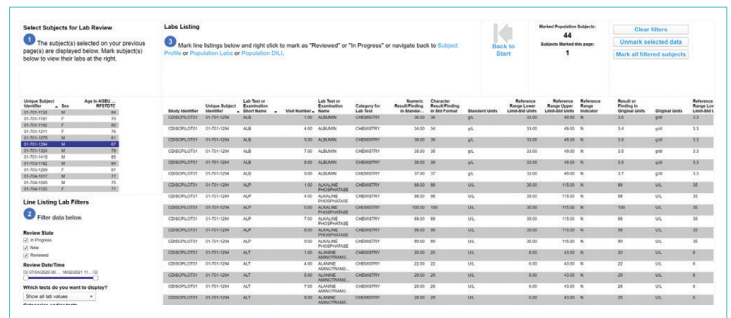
Select Subjects for Lab Review

1 The subject(s) selected on your previous page(s) are displayed below. Mark subject(s) below to view their labs at the right.

Labs Listing

3 Mark line listings below and right click to mark as "Reviewed" or "In Progress" or navigate back to Subject Profile or Population Labs or Population DILL

Back to Start

Marked Population Subjects:
44
Subjects Marked this page:
1

Clear filters
Unmark selected data
Mark all filtered subjects

| Unique Subject Identifier | Sex | Age in AGEU RFSTDTC |
|---|---|---|
| 01-701-1015 | F | 63 |
| 01-701-1181 | F | 79 |
| 01-701-1192 | F | 80 |
| 01-701-1211 | F | 76 |
| 01-701-1275 | M | 61 |
| 01-701-1294 | M | 87 |
| 01-701-1324 | M | 79 |
| 01-701-1415 | M | 85 |
| 01-701-1192 | M | 80 |
| 01-703-1299 | F | 81 |
| 01-704-1017 | M | 77 |
| 01-704-1065 | M | 75 |
| 01-704-1120 | F | 77 |

Line Listing Lab Filters

2 Filter data below.

Review State
In Progress
New
Reviewed

Review Date/Time
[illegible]

Which tests do you want to display?
Show all lab values

| Study Identifier | Unique Subject Identifier | Lab Test or Examination Short Name | Visit Number | Lab Test or Examination Name | Category for Lab Test | Numeric Result/Finding in Standard Units | Character Result/Finding in Std Format | Standard Units | Reference Range Lower Limit-Std Units | Reference Range Upper Limit-Std Units | Reference Range Indicator | Result or Finding in Original Units | Original Units | Reference Range Lo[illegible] |
|---|---|---|---|---|---|---|---|---|---|---|---|---|---|---|
| CDISCPILOT01 | 01-701-1294 | ALB | 1.00 | ALBUMIN | CHEMISTRY | 36.00 | 36 | g/L | 33.00 | 49.00 | N | 3.6 | g/dL | 3.3 |
| CDISCPILOT01 | 01-701-1294 | ALB | 4.00 | ALBUMIN | CHEMISTRY | 34.00 | 34 | g/L | 33.00 | 49.00 | N | 3.4 | g/dL | 3.3 |
| CDISCPILOT01 | 01-701-1294 | ALB | 5.00 | ALBUMIN | CHEMISTRY | 35.00 | 35 | g/L | 33.00 | 49.00 | N | 3.5 | g/dL | 3.3 |
| CDISCPILOT01 | 01-701-1294 | ALB | 7.00 | ALBUMIN | CHEMISTRY | 35.00 | 35 | g/L | 33.00 | 49.00 | N | 3.5 | g/dL | 3.3 |
| CDISCPILOT01 | 01-701-1294 | ALB | 8.00 | ALBUMIN | CHEMISTRY | 35.00 | 35 | g/L | 33.00 | 49.00 | N | 3.5 | g/dL | 3.3 |
| CDISCPILOT01 | 01-701-1294 | ALB | 9.00 | ALBUMIN | CHEMISTRY | 37.00 | 37 | g/L | 33.00 | 49.00 | N | 3.7 | g/dL | 3.3 |
| CDISCPILOT01 | 01-701-1294 | ALP | 1.00 | ALKALINE PHOSPHATASE | CHEMISTRY | 69.00 | 69 | U/L | 35.00 | 115.00 | N | 69 | U/L | 35 |
| CDISCPILOT01 | 01-701-1294 | ALP | 4.00 | ALKALINE PHOSPHATASE | CHEMISTRY | 99.00 | 99 | U/L | 35.00 | 115.00 | N | 99 | U/L | 35 |
| CDISCPILOT01 | 01-701-1294 | ALP | 5.00 | ALKALINE PHOSPHATASE | CHEMISTRY | 100.00 | 100 | U/L | 35.00 | 115.00 | N | 100 | U/L | 35 |
| CDISCPILOT01 | 01-701-1294 | ALP | 7.00 | ALKALINE PHOSPHATASE | CHEMISTRY | 88.00 | 88 | U/L | 35.00 | 115.00 | N | 88 | U/L | 35 |
| CDISCPILOT01 | 01-701-1294 | ALP | 8.00 | ALKALINE PHOSPHATASE | CHEMISTRY | 90.00 | 90 | U/L | 35.00 | 115.00 | N | 90 | U/L | 35 |
| CDISCPILOT01 | 01-701-1294 | ALP | 9.00 | ALKALINE PHOSPHATASE | CHEMISTRY | 89.00 | 89 | U/L | 35.00 | 115.00 | N | 89 | U/L | 35 |
| CDISCPILOT01 | 01-701-1294 | ALT | 1.00 | ALANINE AMINOTRANS... | CHEMISTRY | 20.00 | 20 | U/L | 6.00 | 43.00 | N | 20 | U/L | 6 |
| CDISCPILOT01 | 01-701-1294 | ALT | 4.00 | ALANINE AMINOTRANS... | CHEMISTRY | 22.00 | 22 | U/L | 6.00 | 43.00 | N | 22 | U/L | 6 |
| CDISCPILOT01 | 01-701-1294 | ALT | 5.00 | ALANINE AMINOTRANS... | CHEMISTRY | 28.00 | 28 | U/L | 6.00 | 43.00 | N | 28 | U/L | 6 |
| CDISCPILOT01 | 01-701-1294 | ALT | 7.00 | ALANINE AMINOTRANS... | CHEMISTRY | 29.00 | 29 | U/L | 6.00 | 43.00 | N | 29 | U/L | 6 |
| CDISCPILOT01 | 01-701-1294 | ALT | 8.00 | ALANINE AMINOTRANS... | CHEMISTRY | 28.00 | 28 | U/L | 6.00 | 43.00 | N | 28 | U/L | 6 |